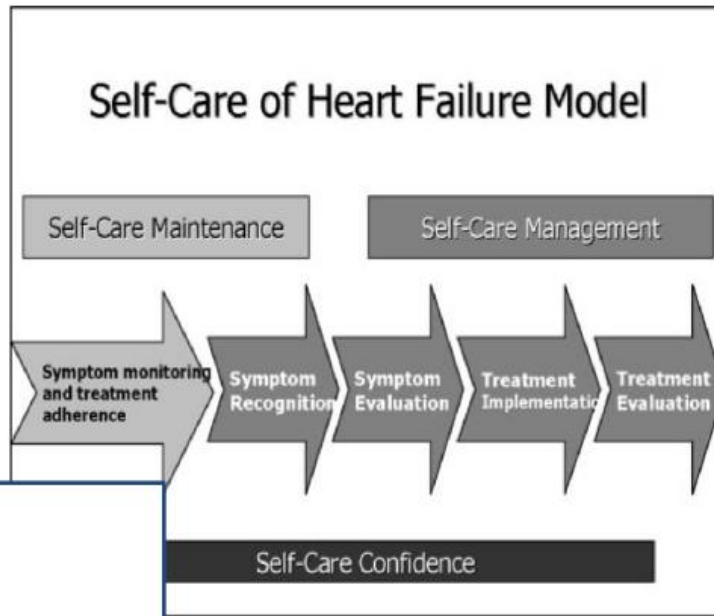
Self-Care of Heart Failure Model

Self-Care Maintenance

Self-Care Management

Symptom monitoring and treatment adherence

Symptom Recognition

Symptom Evaluation

Treatment Implementation

Treatment Evaluation

Self-Care Confidence